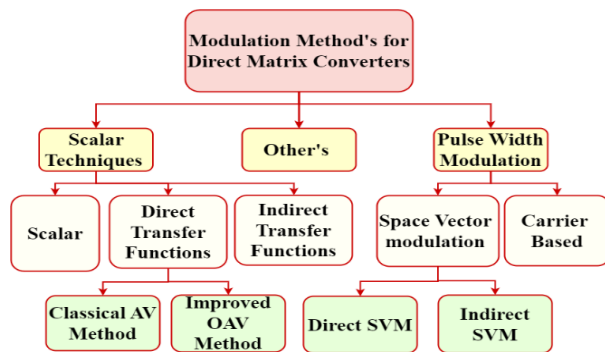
Modulation Method's for Direct Matrix Converters

Scalar Techniques

Other's

Pulse Width Modulation

Scalar

Direct Transfer Functions

Indirect Transfer Functions

Space Vector modulation

Carrier Based

Classical AV Method

Improved OAV Method

Direct SVM

Indirect SVM